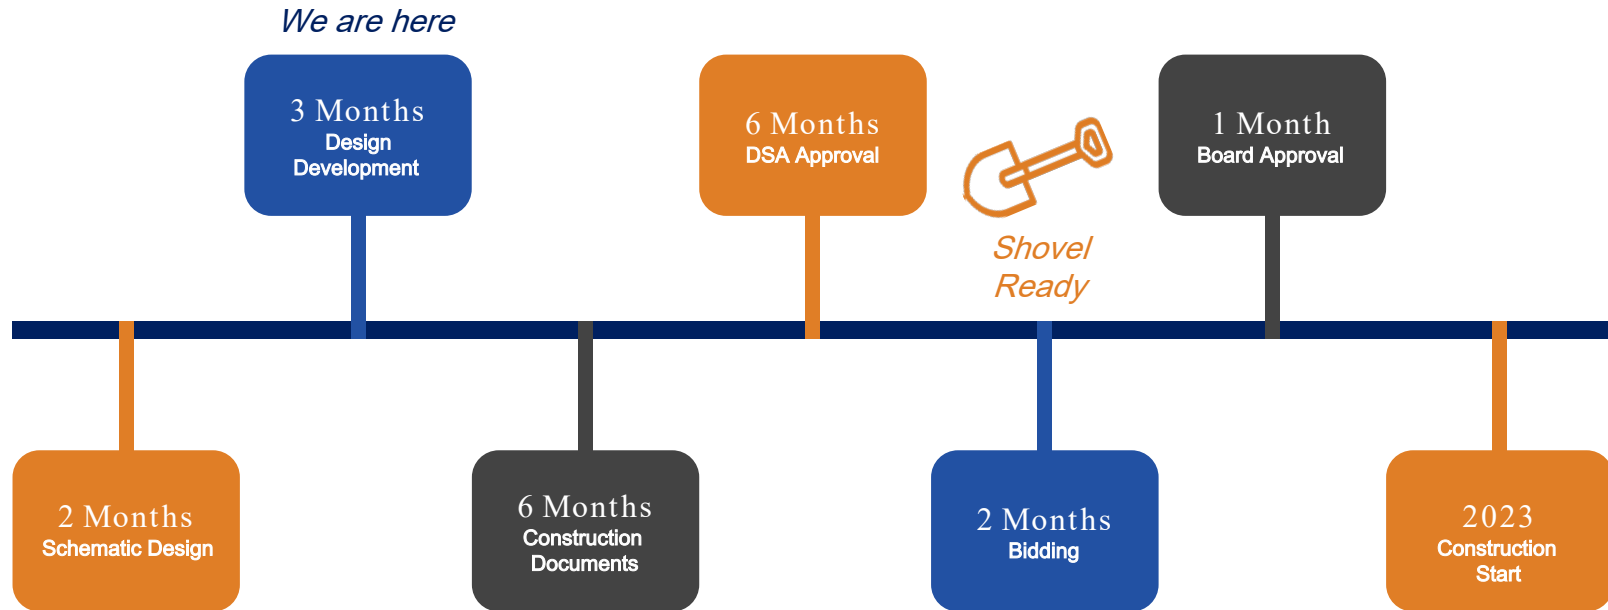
We are here

3 Months
Design Development

6 Months
DSA Approval

Shovel Ready

1 Month
Board Approval

2 Months
Schematic Design

6 Months
Construction Documents

2 Months
Bidding

2023
Construction Start